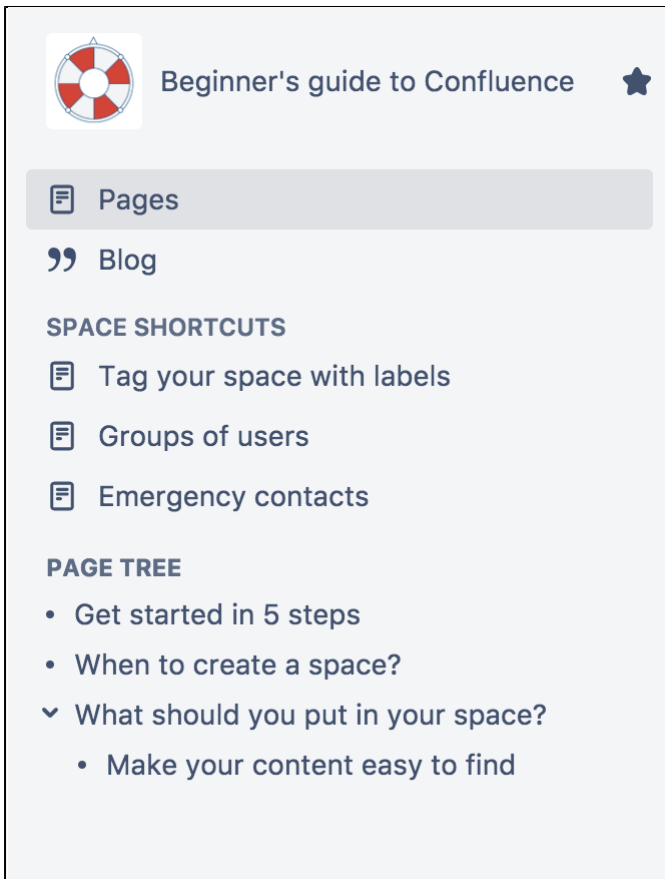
Beginner's guide to Confluence

Pages

Blog

SPACE SHORTCUTS

Tag your space with labels

Groups of users

Emergency contacts

PAGE TREE

• Get started in 5 steps

• When to create a space?

What should you put in your space?

• Make your content easy to find